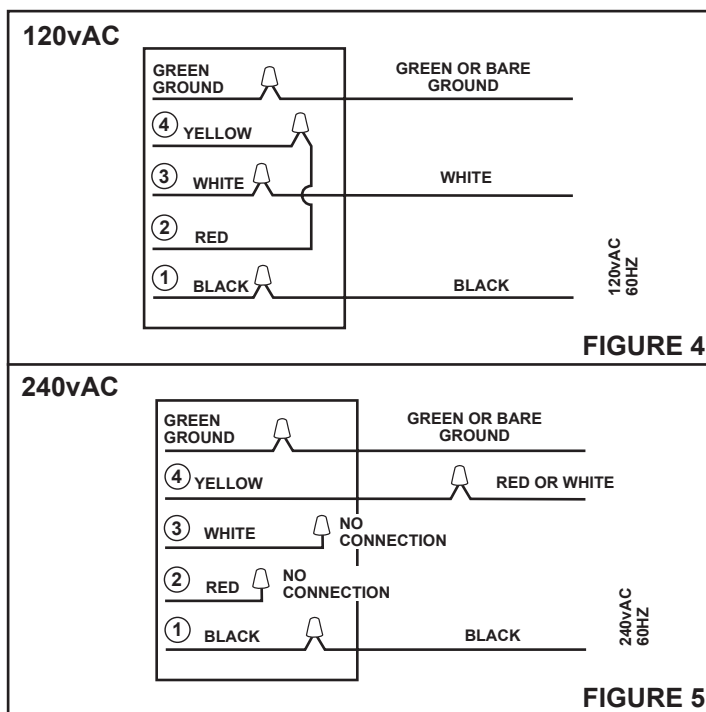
120vAC

GREEN GROUND

GREEN OR BARE GROUND

④ YELLOW

③ WHITE

WHITE

② RED

① BLACK

BLACK

120vAC 60HZ

FIGURE 4

240vAC

GREEN GROUND

GREEN OR BARE GROUND

④ YELLOW

RED OR WHITE

③ WHITE

NO CONNECTION

② RED

NO CONNECTION

① BLACK

BLACK

240vAC 60HZ

FIGURE 5